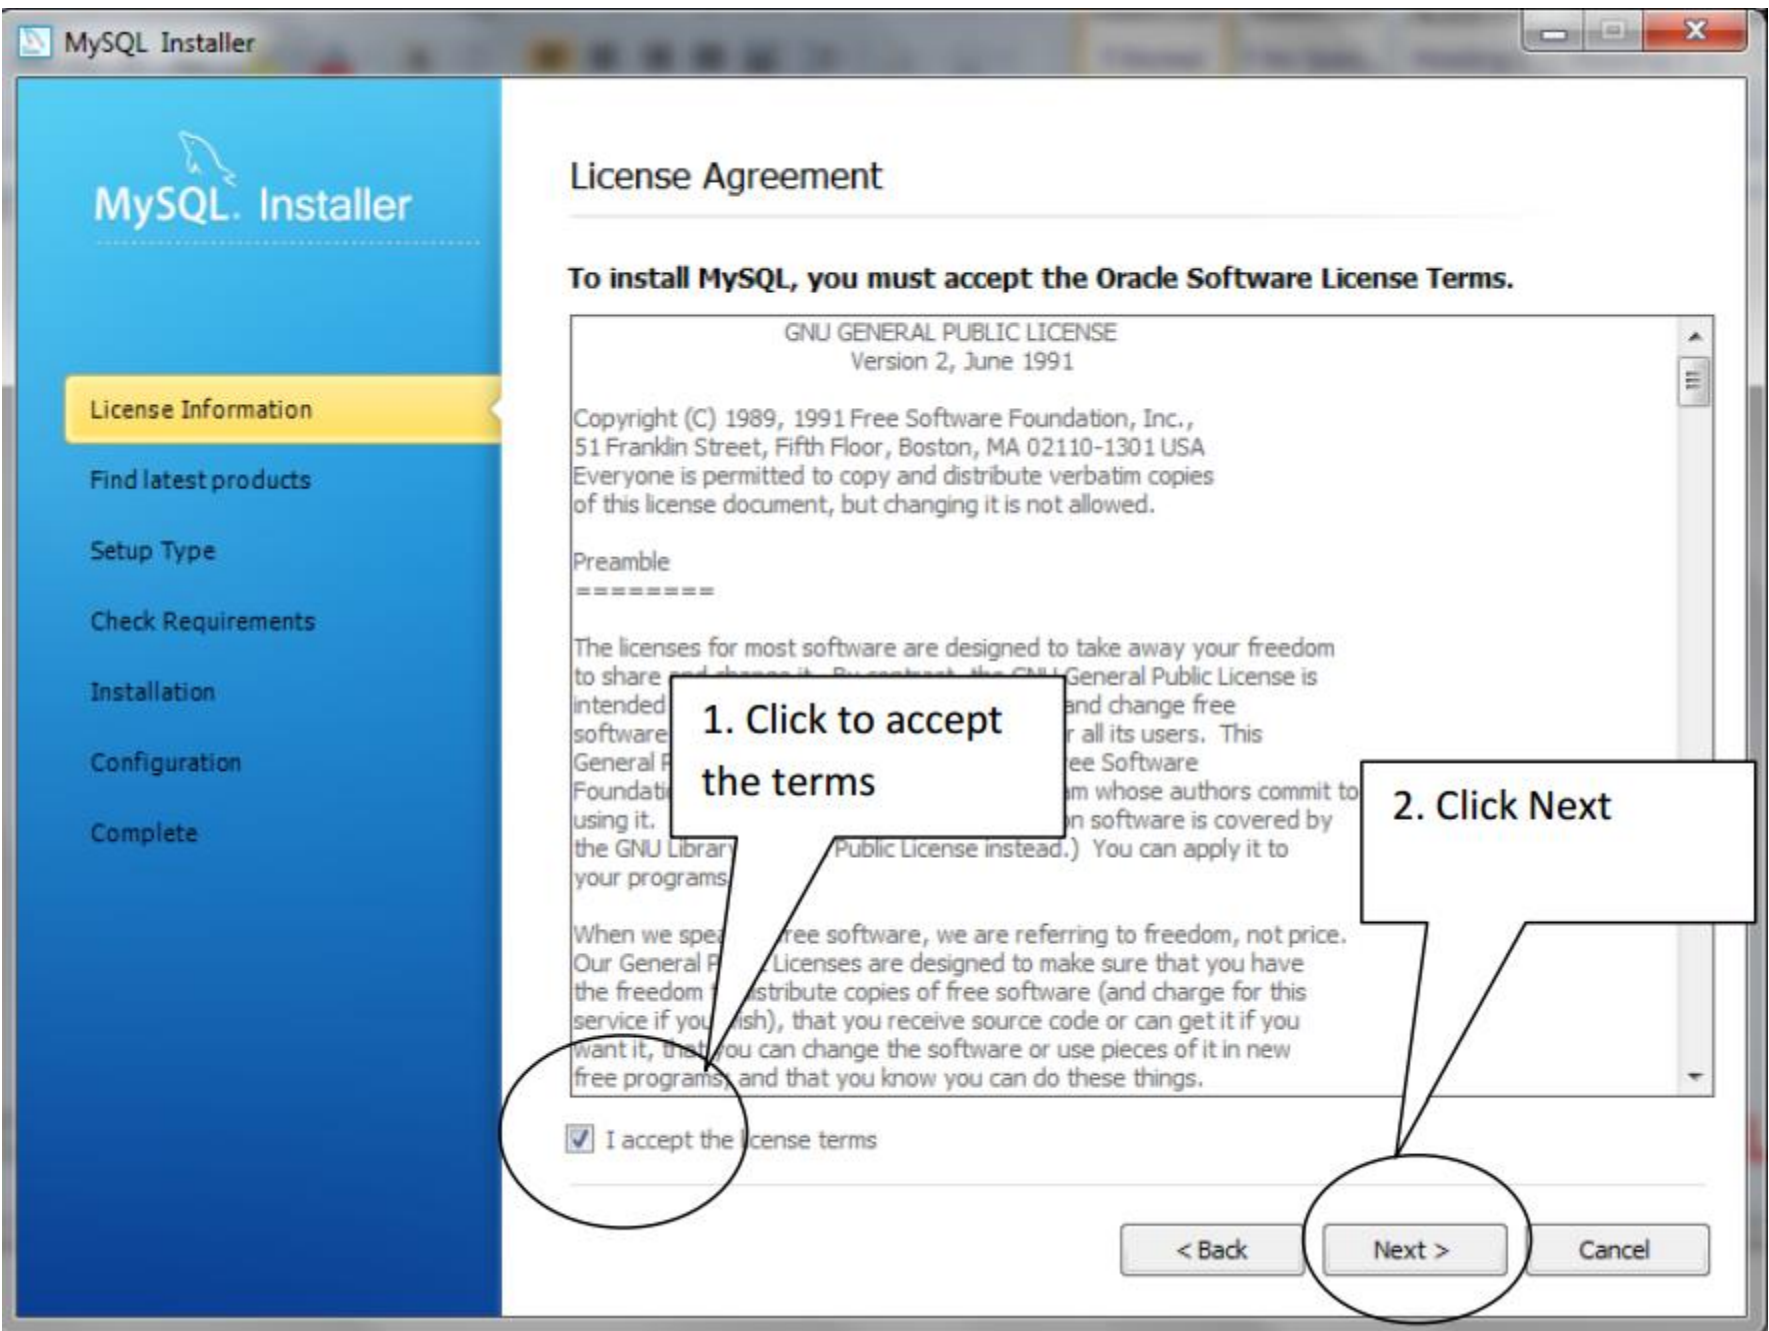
MySQL Installer

MySQL. Installer

License Information
Find latest products
Setup Type
Check Requirements
Installation
Configuration
Complete

License Agreement

To install MySQL, you must accept the Oracle Software License Terms.

GNU GENERAL PUBLIC LICENSE
Version 2, June 1991

Copyright (C) 1989, 1991 Free Software Foundation, Inc., 51 Franklin Street, Fifth Floor, Boston, MA 02110-1301 USA Everyone is permitted to copy and distribute verbatim copies of this license document, but changing it is not allowed.

Preamble
========

The licenses for most software are designed to take away your freedom to share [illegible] General Public License is intended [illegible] and change free software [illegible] all its users. This General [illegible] ee Software Foundati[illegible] m whose authors commit to using it. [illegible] n software is covered by the GNU Library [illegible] Public License instead.) You can apply it to your programs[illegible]

When we spe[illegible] free software, we are referring to freedom, not price. Our General P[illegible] Licenses are designed to make sure that you have the freedom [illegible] istribute copies of free software (and charge for this service if you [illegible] ish), that you receive source code or can get it if you want it, that you can change the software or use pieces of it in new free programs, and that you know you can do these things.

1. Click to accept the terms

2. Click Next

I accept the license terms

< Back
Next >
Cancel